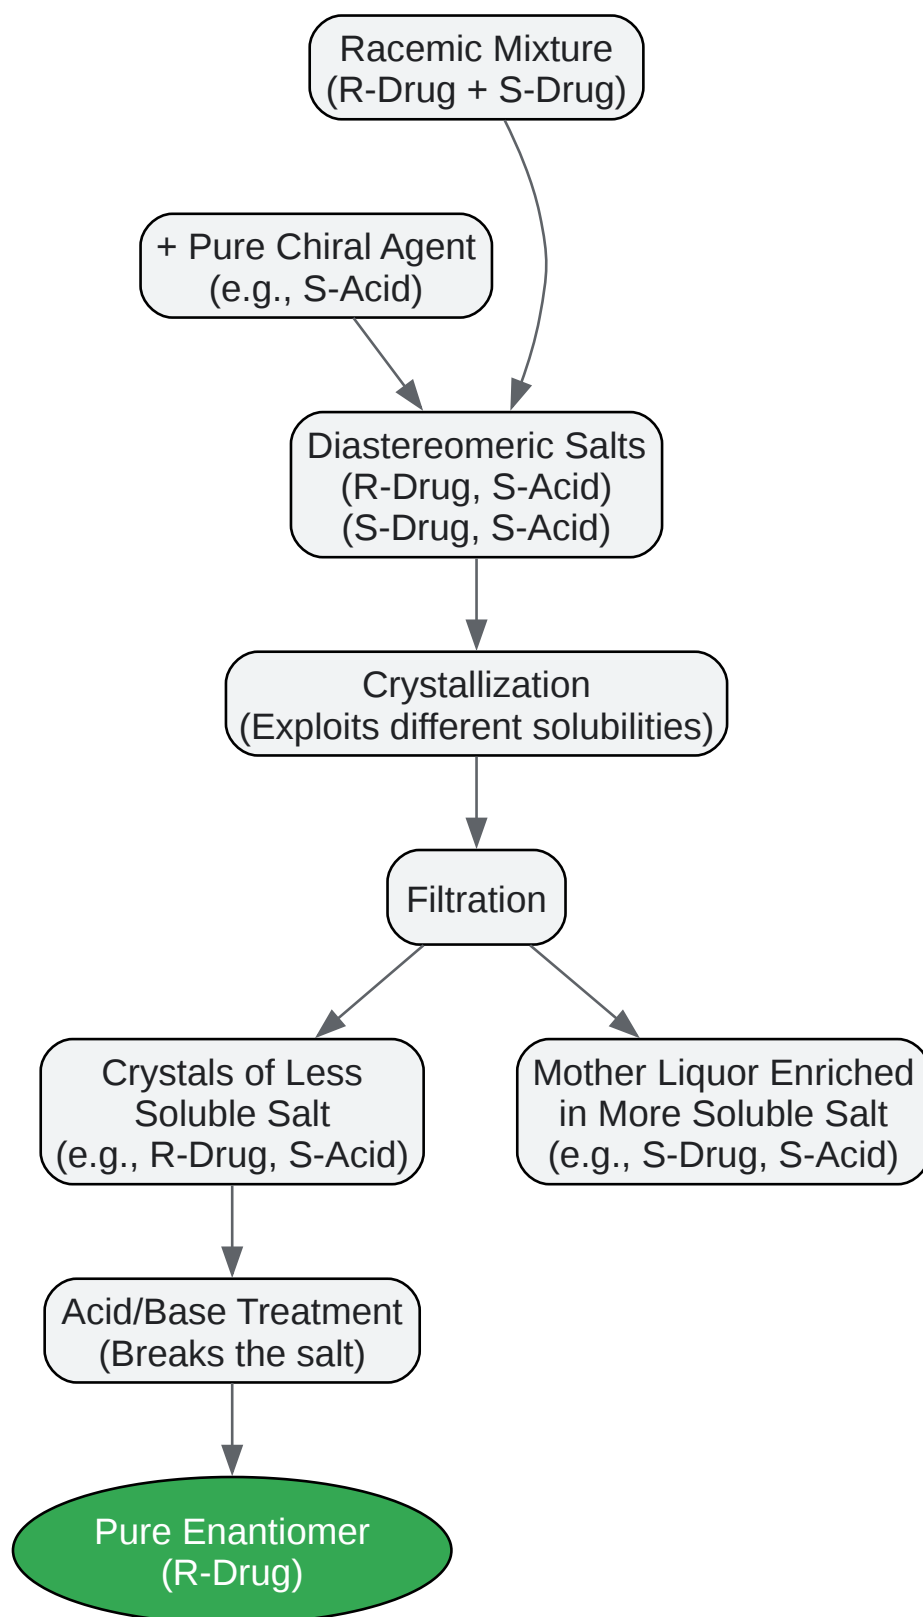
Racemic Mixture
(R-Drug + S-Drug)

+ Pure Chiral Agent
(e.g., S-Acid)

Diastereomeric Salts
(R-Drug, S-Acid)
(S-Drug, S-Acid)

Crystallization
(Exploits different solubilities)

Filtration

Crystals of Less Soluble Salt
(e.g., R-Drug, S-Acid)

Mother Liquor Enriched in More Soluble Salt
(e.g., S-Drug, S-Acid)

Acid/Base Treatment
(Breaks the salt)

Pure Enantiomer
(R-Drug)